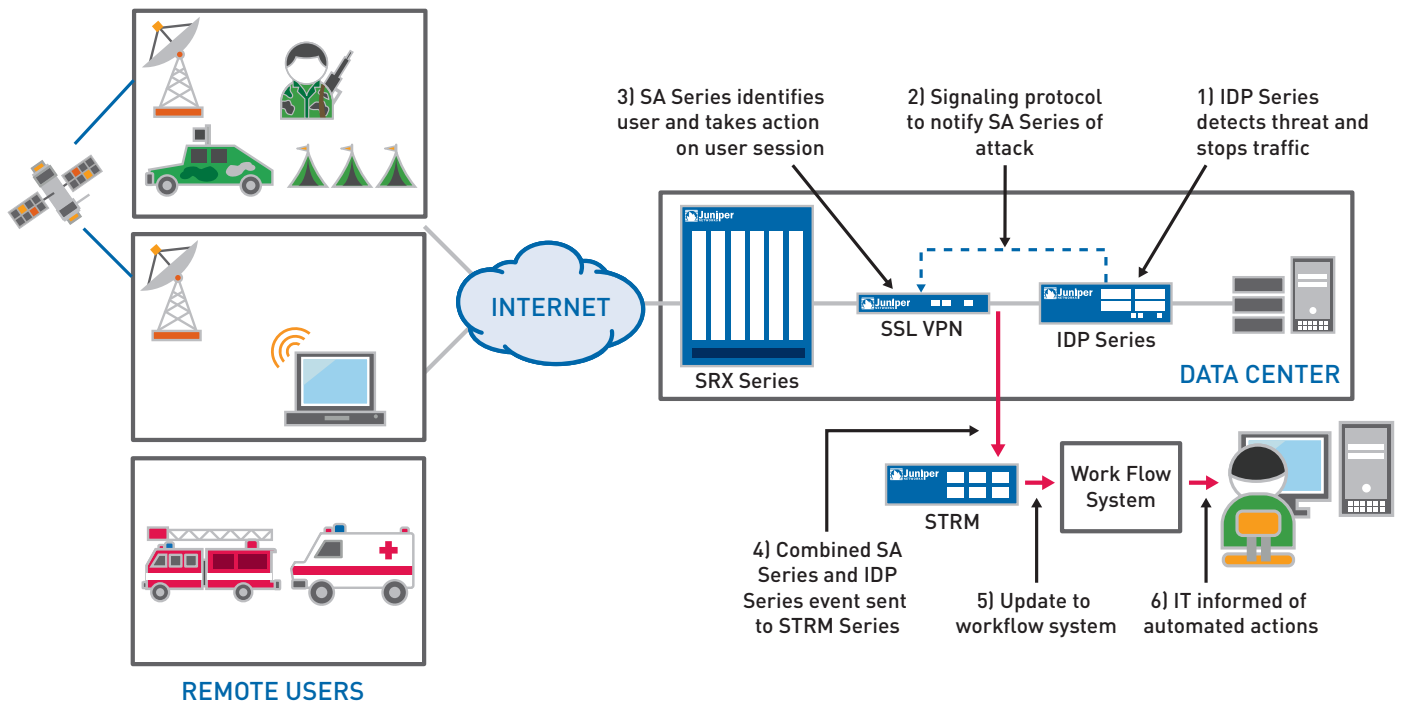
3) SA Series identifies user and takes action on user session

2) Signaling protocol to notify SA Series of attack

1) IDP Series detects threat and stops traffic

INTERNET

Juniper

SRX Series

Juniper

SSL VPN

Juniper

IDP Series

DATA CENTER

Juniper

STRM

Work Flow System

4) Combined SA Series and IDP Series event sent to STRM Series

5) Update to workflow system

6) IT informed of automated actions

REMOTE USERS